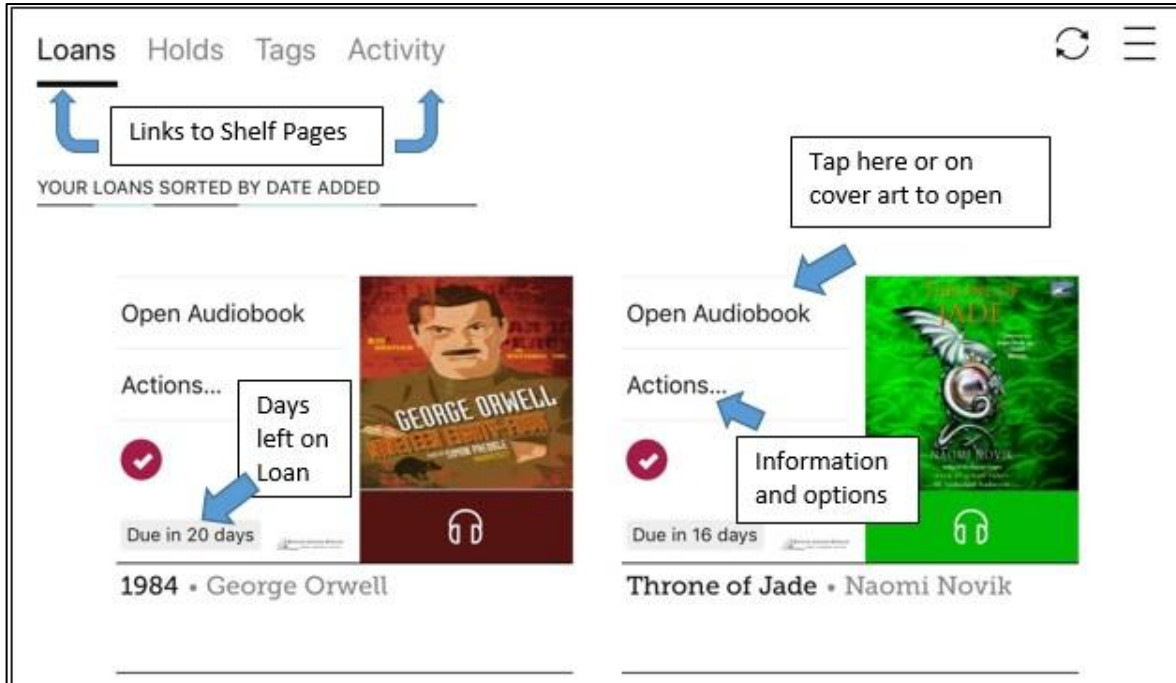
Loans Holds Tags Activity

Links to Shelf Pages

YOUR LOANS SORTED BY DATE ADDED

Tap here or on cover art to open

Open Audiobook

Actions...

Days left on Loan

GEORGE ORWELL

NINETEEN EIGHTY-FOUR

Due in 20 days

1984 • George Orwell

Open Audiobook

Actions...

Information and options

THRONE OF JADE

NAOMI NOVIK

Due in 16 days

Throne of Jade • Naomi Novik